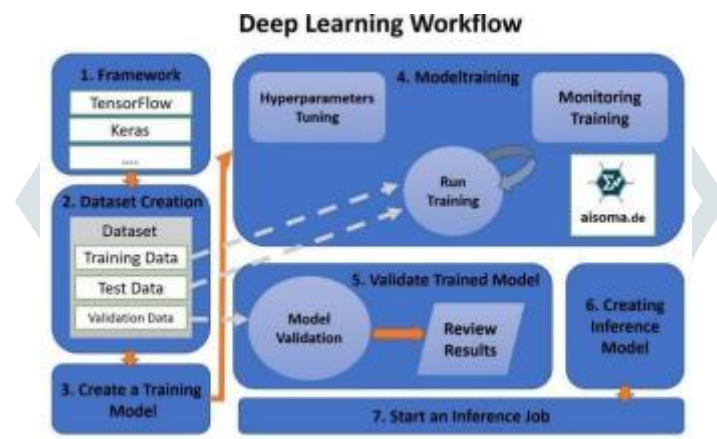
Deep Learning Workflow

1. Framework

TensorFlow

Keras

....

2. Dataset Creation

Dataset

Training Data

Test Data

Validation Data

3. Create a Training Model

4. Modeltraining

Hyperparameters Tuning

Monitoring Training

Run Training

aisoma.de

5. Validate Trained Model

Model Validation

Review Results

6. Creating Inference Model

7. Start an Inference Job